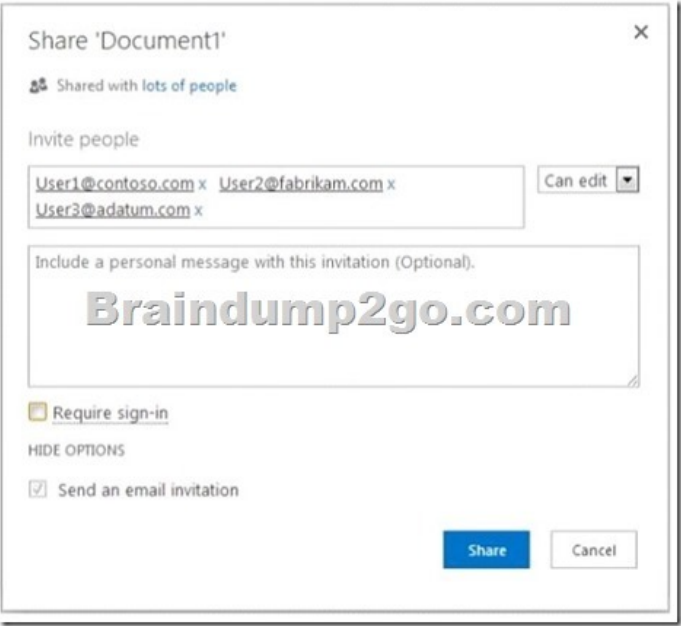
Share 'Document1'

×

Shared with lots of people

Invite people

User1@contoso.com x User2@fabrikam.com x User3@adatum.com x

Can edit

Include a personal message with this invitation (Optional).

Braindump2go.com

Require sign-in

HIDE OPTIONS

Send an email invitation

Share

Cancel